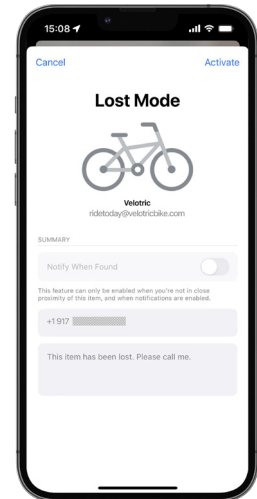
15:08

Cancel

Activate

Lost Mode

Velotric
ridetoday@velotricbike.com

SUMMARY

Notify When Found

This feature can only be enabled when you're not in close proximity of this item, and when notifications are enabled.

+1 917 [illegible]

This item has been lost. Please call me.